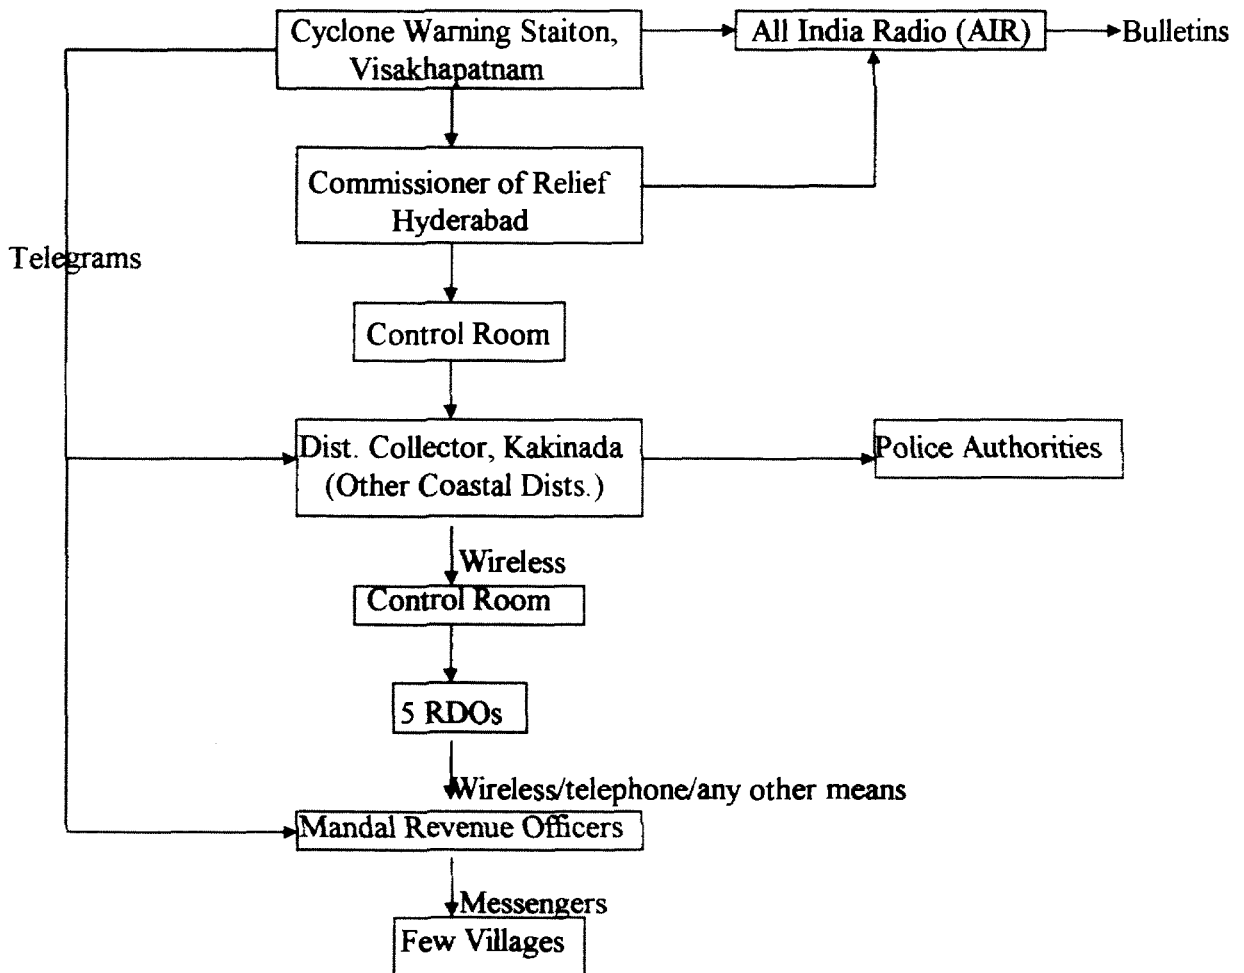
Cyclone Warning Staiton, Visakhapatnam

All India Radio (AIR)

Bulletins

Commissioner of Relief Hyderabad

Telegrams

Control Room

Dist. Collector, Kakinada (Other Coastal Dists.)

Police Authorities

Wireless

Control Room

5 RDOs

Wireless/telephone/any other means

Mandal Revenue Officers

Messengers

Few Villages